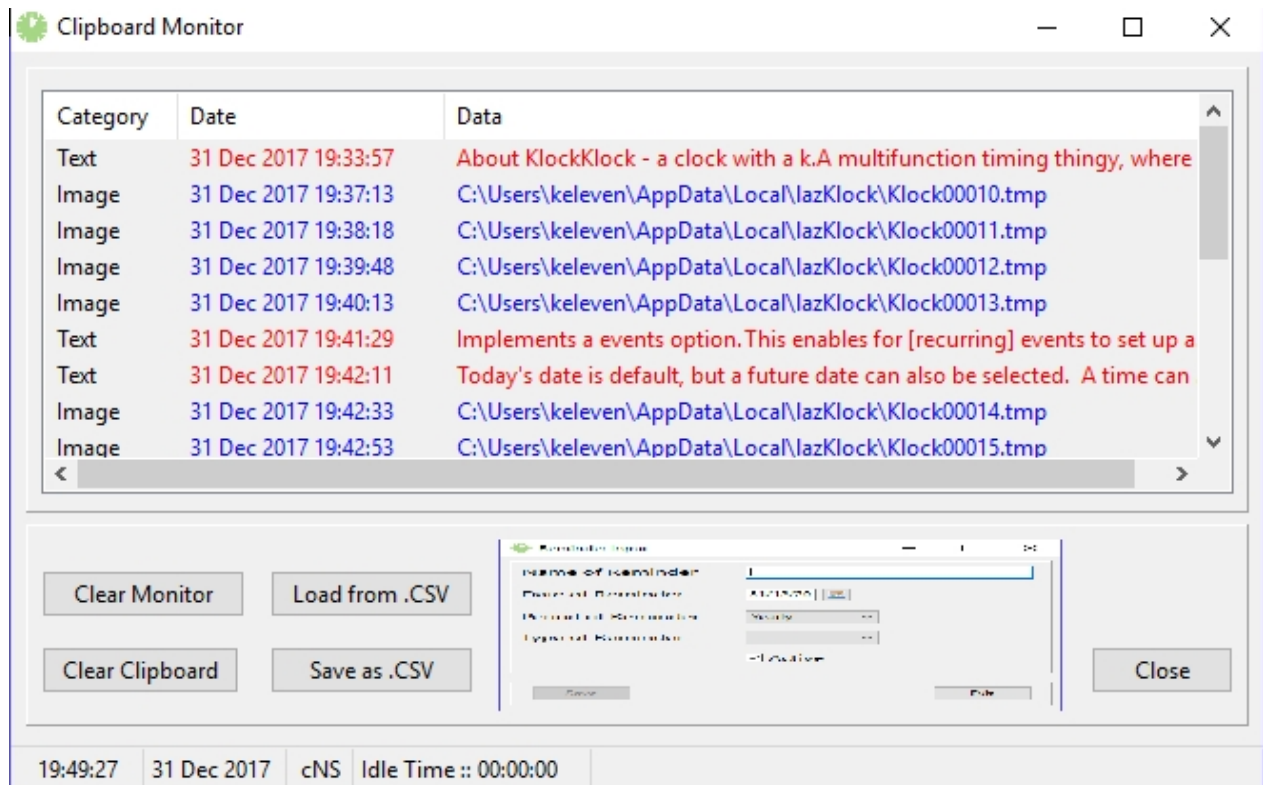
Clipboard Monitor

| Category | Date | Data |
|---|---|---|
| Text | 31 Dec 2017 19:33:57 | About KlockKlock - a clock with a k.A multifunction timing thingy, where |
| Image | 31 Dec 2017 19:37:13 | C:\Users\keleven\AppData\Local\lazKlock\Klock00010.tmp |
| Image | 31 Dec 2017 19:38:18 | C:\Users\keleven\AppData\Local\lazKlock\Klock00011.tmp |
| Image | 31 Dec 2017 19:39:48 | C:\Users\keleven\AppData\Local\lazKlock\Klock00012.tmp |
| Image | 31 Dec 2017 19:40:13 | C:\Users\keleven\AppData\Local\lazKlock\Klock00013.tmp |
| Text | 31 Dec 2017 19:41:29 | Implements a events option. This enables for [recurring] events to set up a |
| Text | 31 Dec 2017 19:42:11 | Today's date is default, but a future date can also be selected. A time can |
| Image | 31 Dec 2017 19:42:33 | C:\Users\keleven\AppData\Local\lazKlock\Klock00014.tmp |
| Image | 31 Dec 2017 19:42:53 | C:\Users\keleven\AppData\Local\lazKlock\Klock00015.tmp |

Clear Monitor
Load from .CSV
Clear Clipboard
Save as .CSV
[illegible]
Close

19:49:27 | 31 Dec 2017 | cNS | Idle Time :: 00:00:00